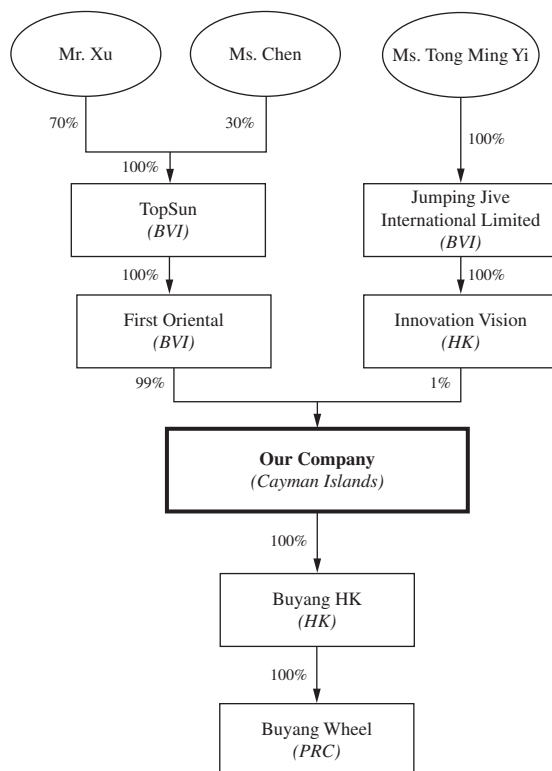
Mr. Xu

Ms. Chen

Ms. Tong Ming Yi

70%

30%

100%

100%

TopSun
*(BVI)*

Jumping Jive International Limited
*(BVI)*

100%

100%

First Oriental
*(BVI)*

Innovation Vision
*(HK)*

99%

1%

**Our Company**
*(Cayman Islands)*

100%

Buyang HK
*(HK)*

100%

Buyang Wheel
*(PRC)*